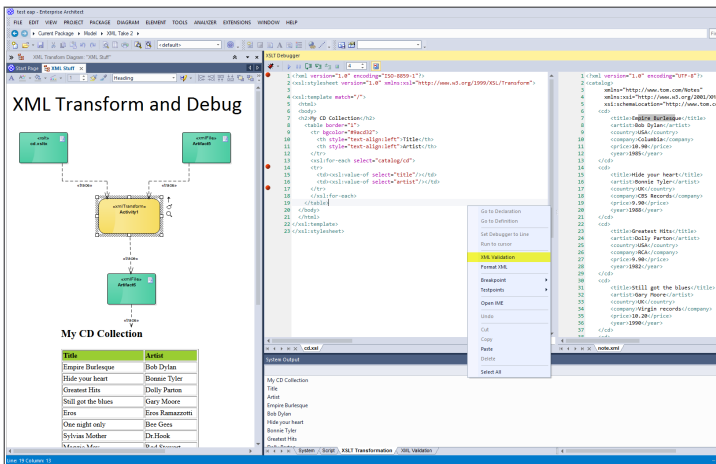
test.eap - Enterprise Architect

FILE EDIT VIEW PROJECT PACKAGE DIAGRAM ELEMENT TOOLS ANALYZER EXTENSIONS WINDOW HELP

Current Package ▸ Model ▸ XML Take 2 ▸

<default>

XML Transform Diagram "XML Stuff"

XSLT Debugger

Start Page | XML Stuff

Heading

XML Transform and Debug

«info»
xsl.xsltx

«xmlFile»
Artifact5

«trace»

«trace»

«xmlTransform»
Activity1

«trace»

«xmlFile»
Artifact6

«trace»

My CD Collection

| Title | Artist |
|---|---|
| Empire Burlesque | Bob Dylan |
| Hide your heart | Bonnie Tyler |
| Greatest Hits | Dolly Parton |
| Still got the blues | Gary Moore |
| Eros | Eros Ramazzotti |
| One night only | Bee Gees |
| Sylvias Mother | Dr.Hook |
| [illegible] | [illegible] |

1 <?xml version="1.0" encoding="ISO-8859-1"?>
2 <xsl:stylesheet version="1.0" xmlns:xsl="http://www.w3.org/1999/XSL/Transform">
3
4 <xsl:template match="/">
5 <html>
6 <body>
7 <h2>My CD Collection</h2>
8 <table border="1">
9 <tr bgcolor="#9acd32">
10 <th style="text-align:left">Title</th>
11 <th style="text-align:left">Artist</th>
12 </tr>
13 <xsl:for-each select="catalog/cd">
14 <tr>
15 <td><xsl:value-of select="title"/></td>
16 <td><xsl:value-of select="artist"/></td>
17 </tr>
18 </xsl:for-each>
19 </table>
20 </body>
21 </html>
22 </xsl:template>
23 </xsl:stylesheet>

cd.xsl

Go to Declaration
Go to Definition
Set Debugger to line
Run to cursor
XML Validation
Format XML
Breakpoint
Testpoints
Open IME
Undo
Cut
Copy
Paste
Delete
Select All

1 <?xml version="1.0" encoding="UTF-8"?>
2 <catalog>
3 xmlns="http://www.tom.com/Notes"
4 xmlns:xsi="http://www.w3.org/2001/XM
5 xsi:schemaLocation="http://www.tom.co
6 <cd>
7 <title>Empire Burlesque</title>
8 <artist>Bob Dylan</artist>
9 <country>USA</country>
10 <company>Columbia</company>
11 <price>10.90</price>
12 <year>1985</year>
13 </cd>
14 <cd>
15 <title>Hide your heart</title>
16 <artist>Bonnie Tyler</artist>
17 <country>UK</country>
18 <company>CBS Records</company>
19 <price>9.90</price>
20 <year>1988</year>
21 </cd>
22 <cd>
23 <title>Greatest Hits</title>
24 <artist>Dolly Parton</artist>
25 <country>USA</country>
26 <company>RCA</company>
27 <price>9.90</price>
28 <year>1982</year>
29 </cd>
30 <cd>
31 <title>Still got the blues</title>
32 <artist>Gary Moore</artist>
33 <country>UK</country>
34 <company>Virgin records</company>
35 <price>10.20</price>
36 <year>1990</year>
37 </cd>

note.xml

System Output

My CD Collection
Title
Artist
Empire Burlesque
Bob Dylan
Hide your heart
Bonnie Tyler
Greatest Hits
Dolly Parton

System | Script | XSLT Transformation | XML Validation

Line: 19 Column: 13